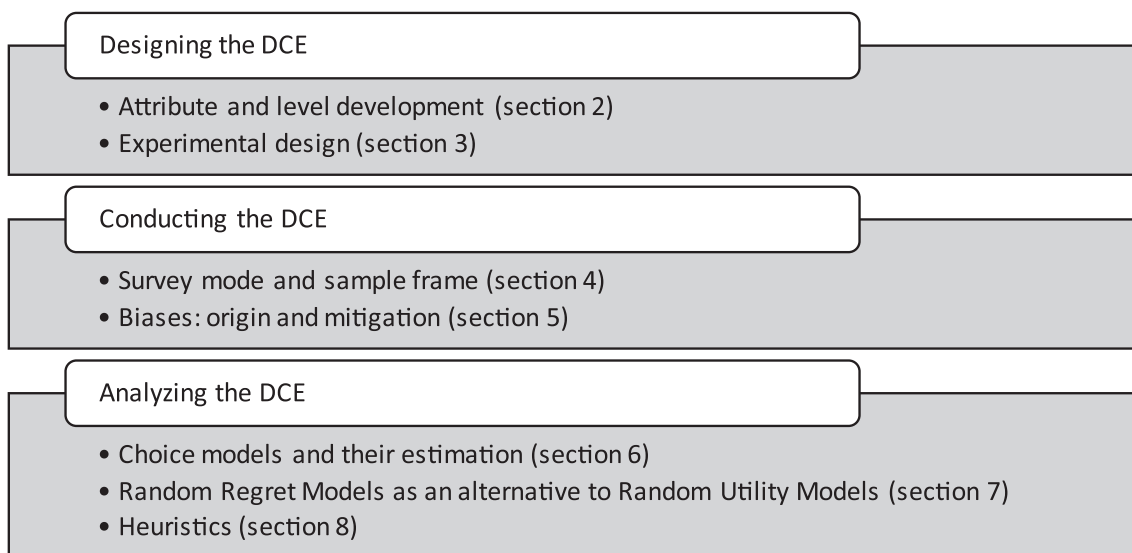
Designing the DCE

• Attribute and level development (section 2)
• Experimental design (section 3)

Conducting the DCE

• Survey mode and sample frame (section 4)
• Biases: origin and mitigation (section 5)

Analyzing the DCE

• Choice models and their estimation (section 6)
• Random Regret Models as an alternative to Random Utility Models (section 7)
• Heuristics (section 8)